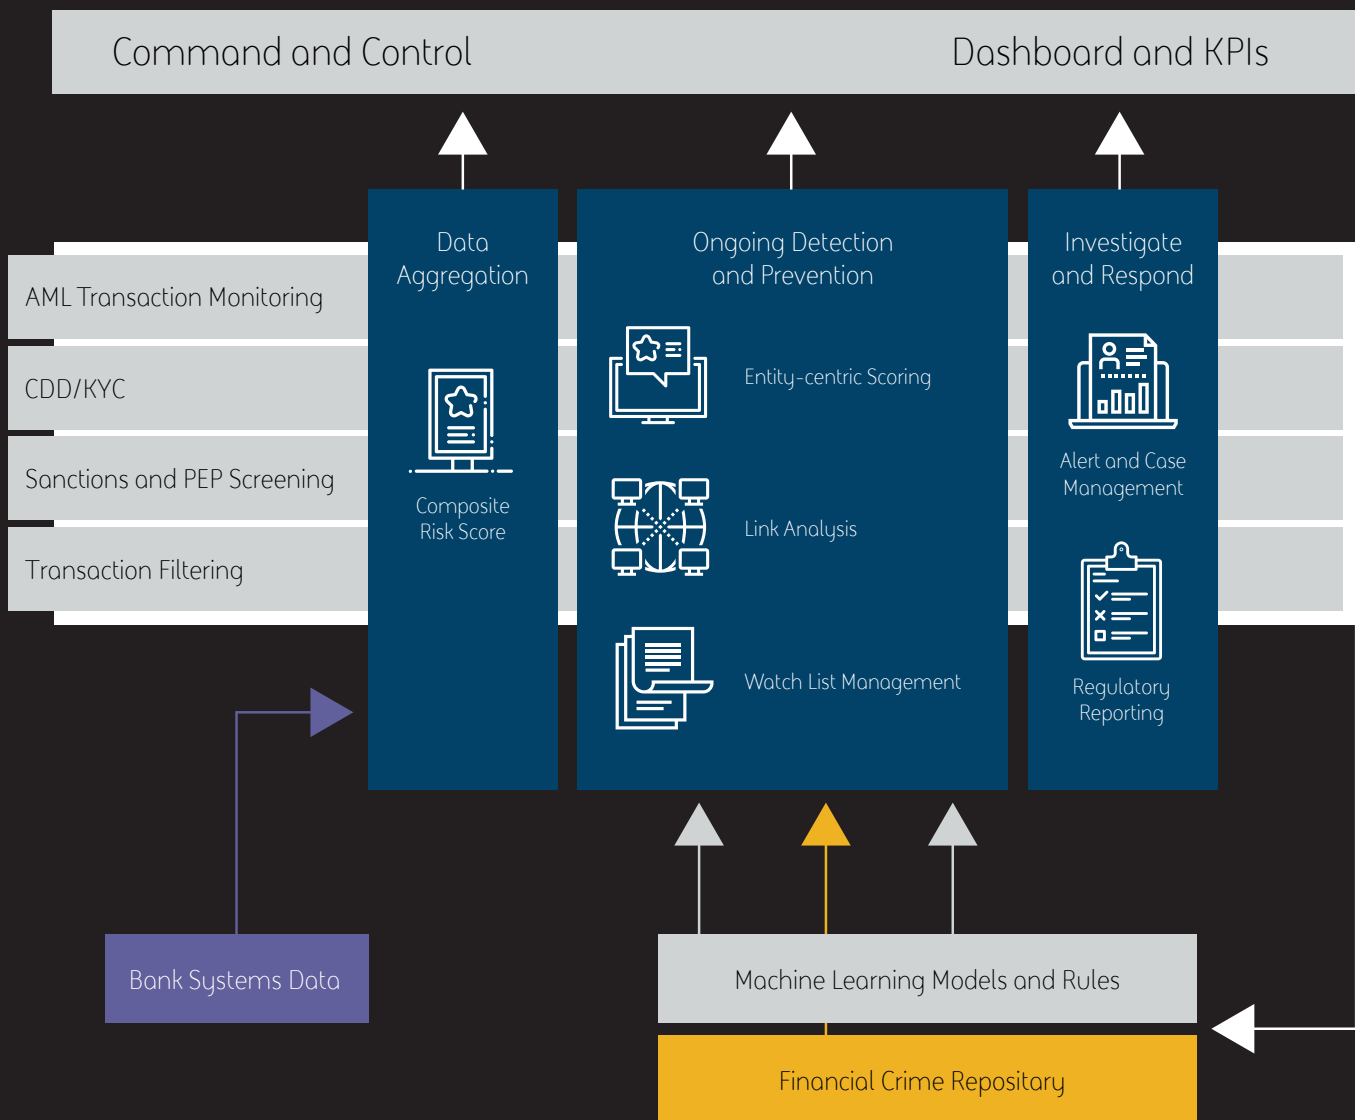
Command and Control

Dashboard and KPIs

AML Transaction Monitoring

CDD/KYC

Sanctions and PEP Screening

Transaction Filtering

Data Aggregation

Composite Risk Score

Ongoing Detection and Prevention

Entity-centric Scoring

Link Analysis

Watch List Management

Investigate and Respond

Alert and Case Management

Regulatory Reporting

Bank Systems Data

Machine Learning Models and Rules

Financial Crime Repository